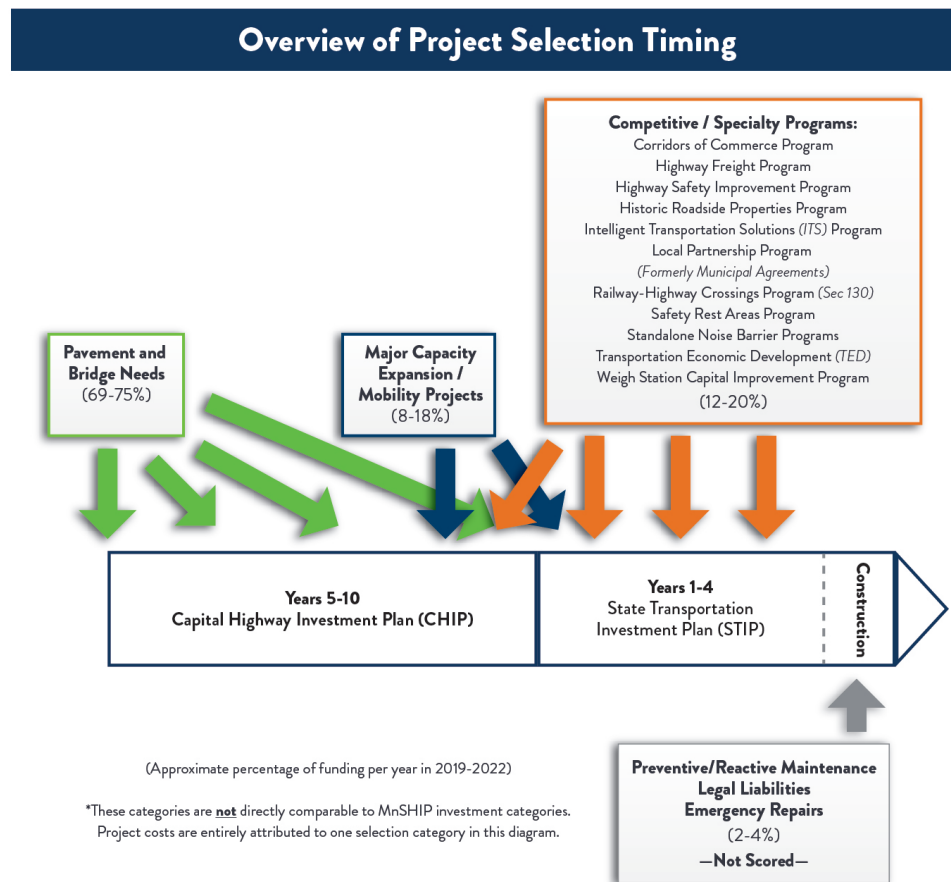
Overview of Project Selection Timing

Competitive / Specialty Programs:
Corridors of Commerce Program
Highway Freight Program
Highway Safety Improvement Program
Historic Roadside Properties Program
Intelligent Transportation Solutions (ITS) Program
Local Partnership Program
(Formerly Municipal Agreements)
Railway-Highway Crossings Program (Sec 130)
Safety Rest Areas Program
Standalone Noise Barrier Programs
Transportation Economic Development (TED)
Weigh Station Capital Improvement Program
(12-20%)

Pavement and Bridge Needs
(69-75%)

Major Capacity Expansion / Mobility Projects
(8-18%)

Years 5-10
Capital Highway Investment Plan (CHIP)

Years 1-4
State Transportation Investment Plan (STIP)

Construction

(Approximate percentage of funding per year in 2019-2022)

*These categories are not directly comparable to MnSHIP investment categories. Project costs are entirely attributed to one selection category in this diagram.

Preventive/Reactive Maintenance
Legal Liabilities
Emergency Repairs
(2-4%)
—Not Scored—